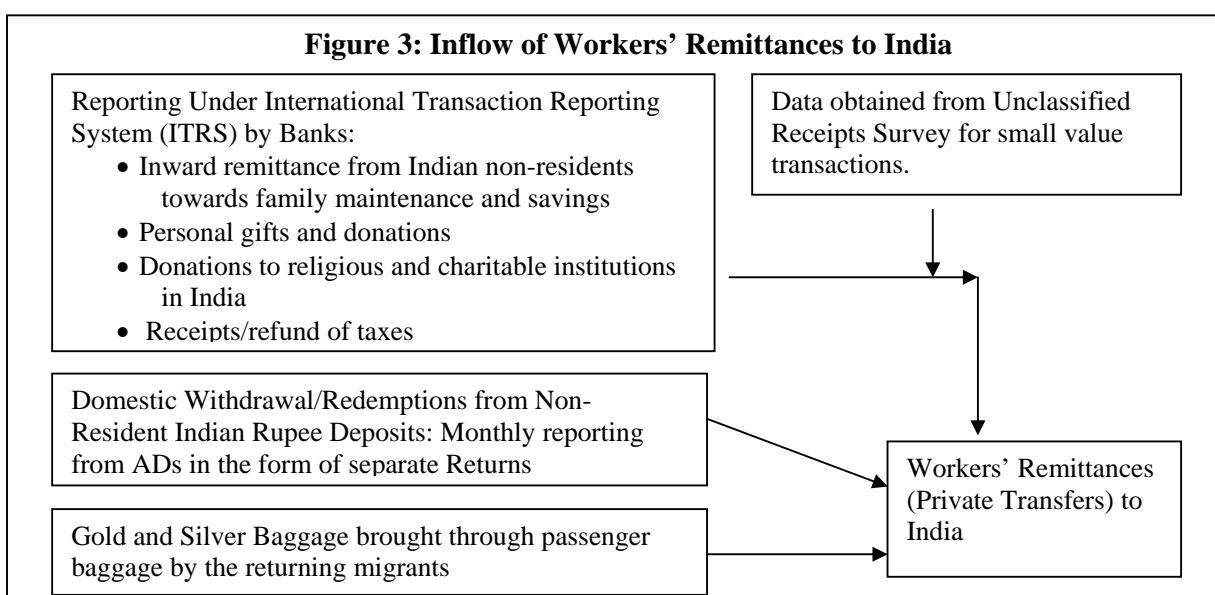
Figure 3: Inflow of Workers' Remittances to India

Reporting Under International Transaction Reporting System (ITRS) by Banks:
- Inward remittance from Indian non-residents towards family maintenance and savings
- Personal gifts and donations
- Donations to religious and charitable institutions in India
- Receipts/refund of taxes

Data obtained from Unclassified Receipts Survey for small value transactions.

Domestic Withdrawal/Redemptions from Non-Resident Indian Rupee Deposits: Monthly reporting from ADs in the form of separate Returns

Gold and Silver Baggage brought through passenger baggage by the returning migrants

Workers' Remittances (Private Transfers) to India